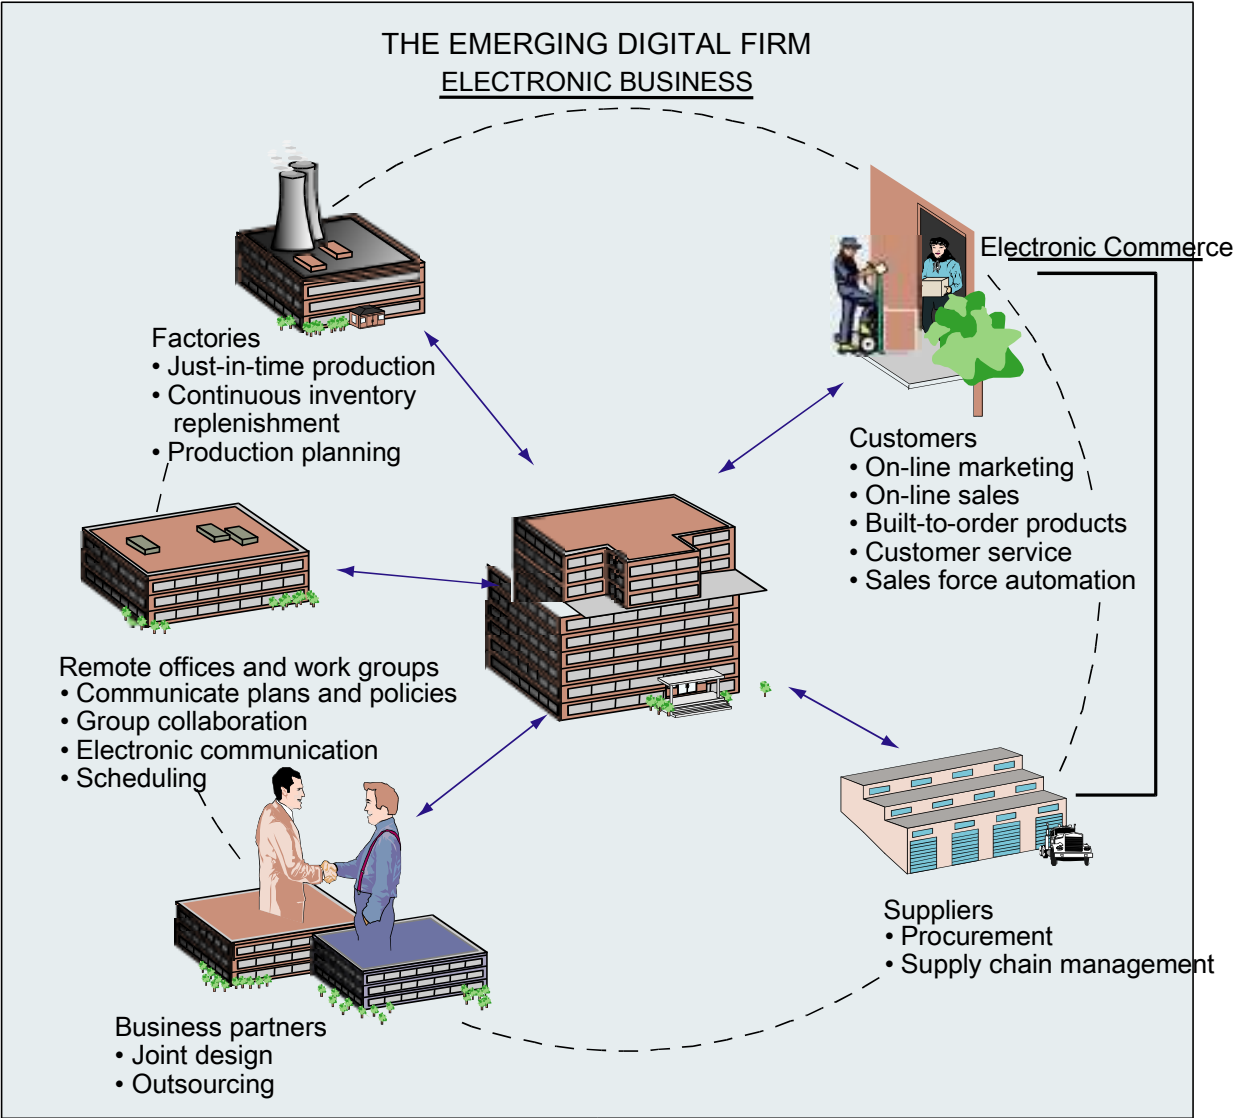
THE EMERGING DIGITAL FIRM
ELECTRONIC BUSINESS

Electronic Commerce

Factories
• Just-in-time production
• Continuous inventory replenishment
• Production planning

Customers
• On-line marketing
• On-line sales
• Built-to-order products
• Customer service
• Sales force automation

Remote offices and work groups
• Communicate plans and policies
• Group collaboration
• Electronic communication
• Scheduling

Suppliers
• Procurement
• Supply chain management

Business partners
• Joint design
• Outsourcing